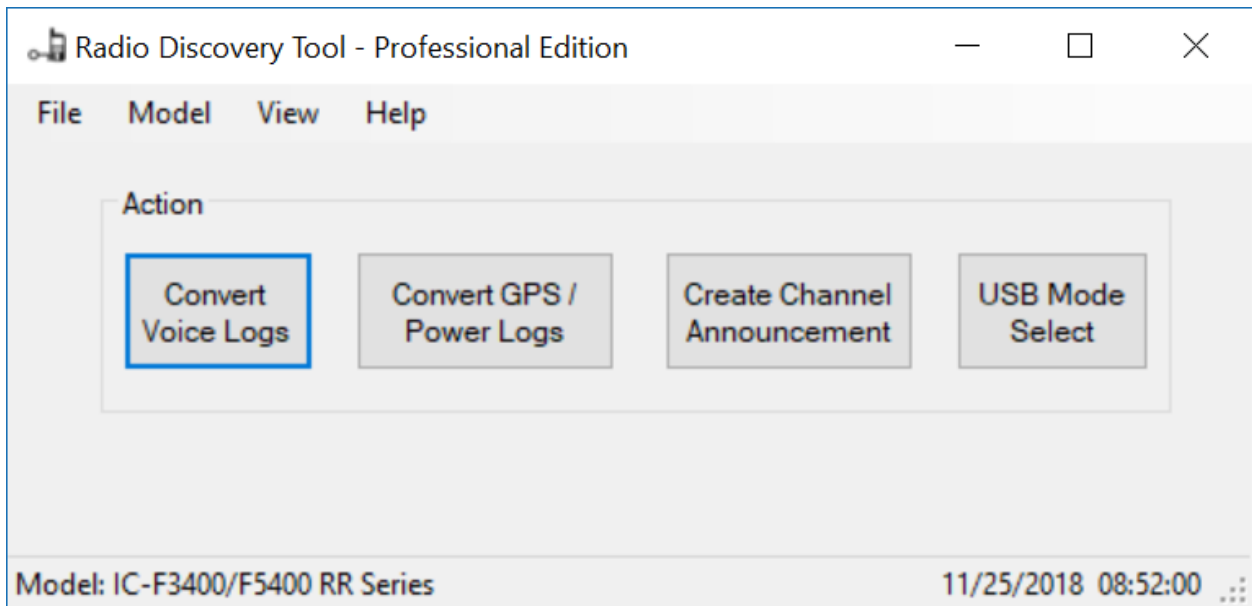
Radio Discovery Tool - Professional Edition

File Model View Help

Action

Convert Voice Logs

Convert GPS / Power Logs

Create Channel Announcement

USB Mode Select

Model: IC-F3400/F5400 RR Series

11/25/2018 08:52:00